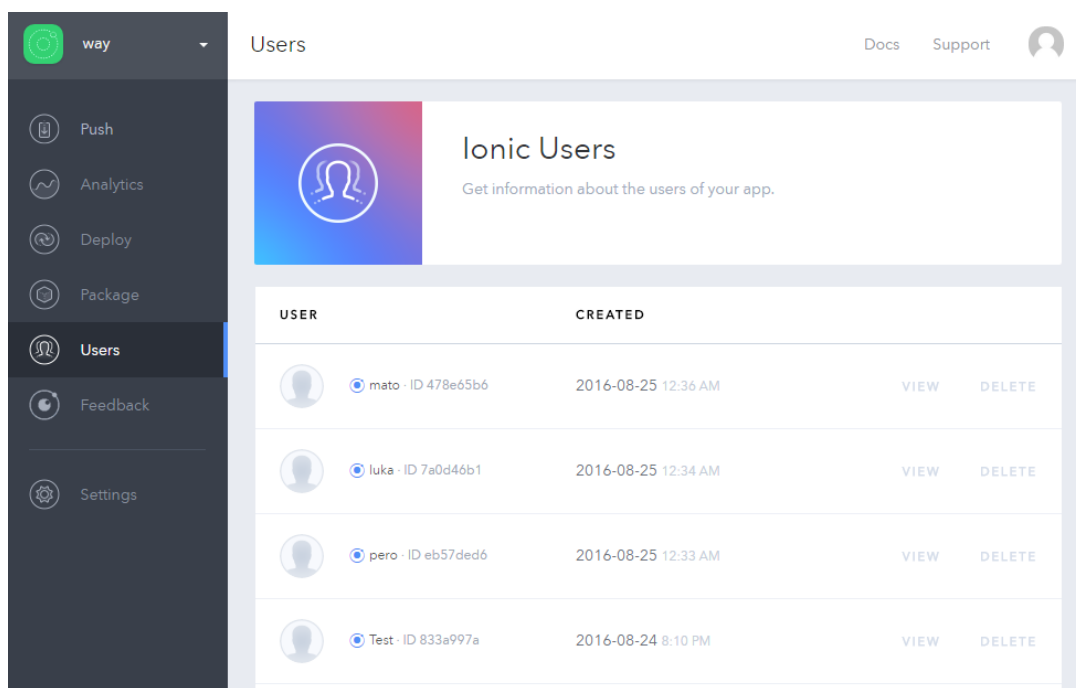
way

Push
Analytics
Deploy
Package
Users
Feedback
Settings

Users

Docs Support

Ionic Users

Get information about the users of your app.

| USER | CREATED | | |
|---|---|---|---|
| mato · ID 478e65b6 | 2016-08-25 12:36 AM | VIEW | DELETE |
| luka · ID 7a0d46b1 | 2016-08-25 12:34 AM | VIEW | DELETE |
| pero · ID eb57ded6 | 2016-08-25 12:33 AM | VIEW | DELETE |
| Test · ID 833a997a | 2016-08-24 8:10 PM | VIEW | DELETE |